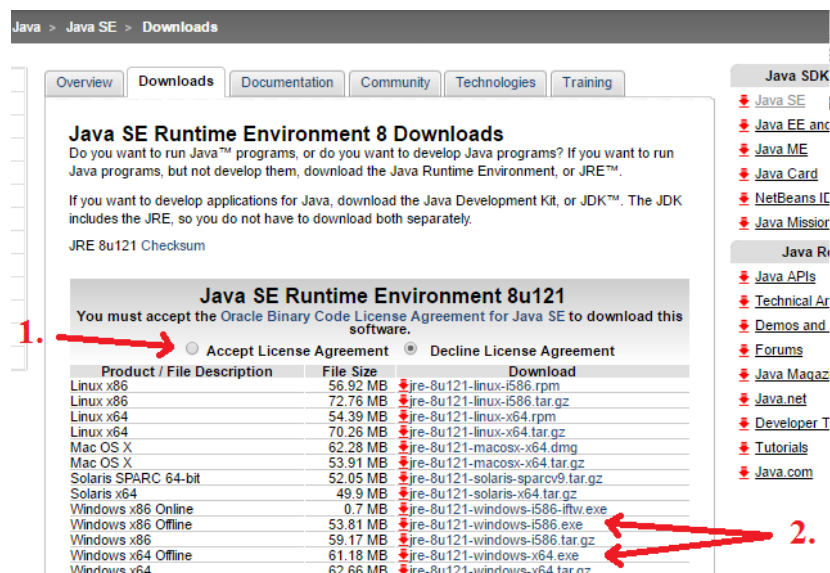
Java > Java SE > Downloads

Overview | Downloads | Documentation | Community | Technologies | Training

Java SE Runtime Environment 8 Downloads

Do you want to run Java™ programs, or do you want to develop Java programs? If you want to run Java programs, but not develop them, download the Java Runtime Environment, or JRE™.

If you want to develop applications for Java, download the Java Development Kit, or JDK™. The JDK includes the JRE, so you do not have to download both separately.

JRE 8u121 Checksum

Java SE Runtime Environment 8u121

You must accept the Oracle Binary Code License Agreement for Java SE to download this software.

1.

Accept License Agreement   Decline License Agreement

| Product / File Description | File Size | Download |
|---|---|---|
| Linux x86 | 56.92 MB | jre-8u121-linux-i586.rpm |
| Linux x86 | 72.76 MB | jre-8u121-linux-i586.tar.gz |
| Linux x64 | 54.39 MB | jre-8u121-linux-x64.rpm |
| Linux x64 | 70.26 MB | jre-8u121-linux-x64.tar.gz |
| Mac OS X | 62.28 MB | jre-8u121-macosx-x64.dmg |
| Mac OS X | 53.91 MB | jre-8u121-macosx-x64.tar.gz |
| Solaris SPARC 64-bit | 52.05 MB | jre-8u121-solaris-sparcv9.tar.gz |
| Solaris x64 | 49.9 MB | jre-8u121-solaris-x64.tar.gz |
| Windows x86 Online | 0.7 MB | jre-8u121-windows-i586-iftw.exe |
| Windows x86 Offline | 53.81 MB | jre-8u121-windows-i586.exe |
| Windows x86 | 59.17 MB | jre-8u121-windows-i586.tar.gz |
| Windows x64 Offline | 61.18 MB | jre-8u121-windows-x64.exe |
| Windows x64 | 62.66 MB | jre-8u121-windows-x64.tar.gz |

2.

Java SDK
Java SE
Java EE and
Java ME
Java Card
NetBeans ID
Java Mission

Java Re
Java APIs
Technical Ar
Demos and
Forums
Java Magaz
Java.net
Developer T
Tutorials
Java.com